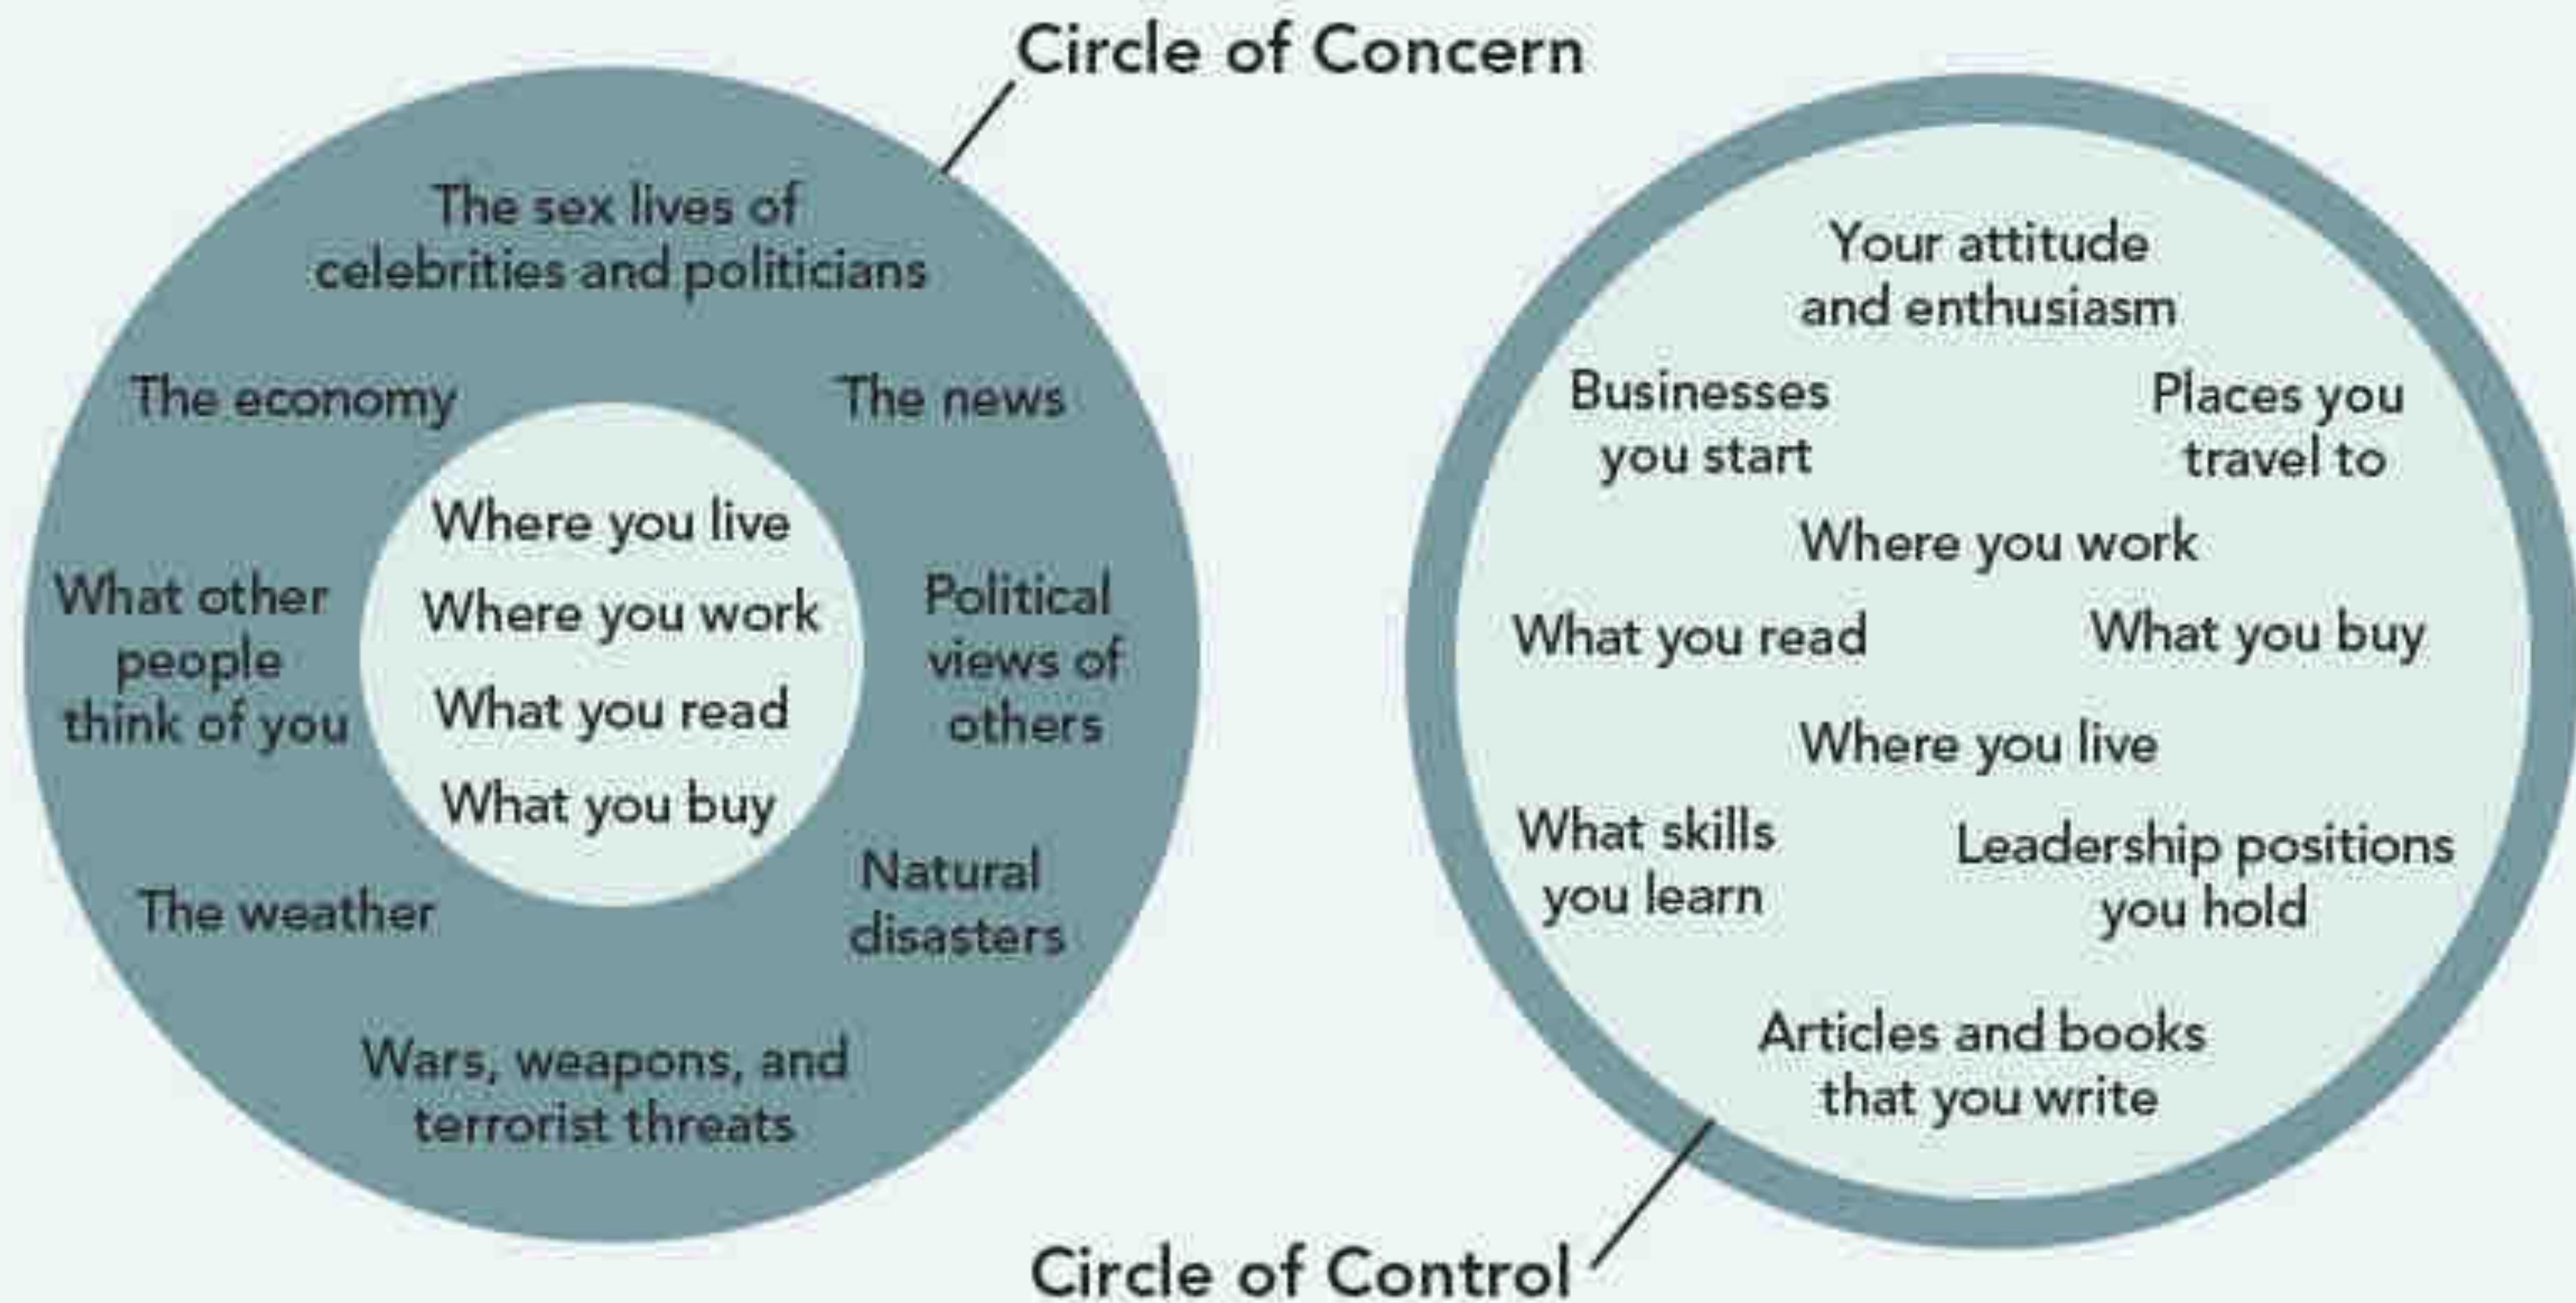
Circle of Concern

The sex lives of celebrities and politicians

The economy

The news

Where you live

Where you work

What you read

What you buy

What other people think of you

Political views of others

The weather

Natural disasters

Wars, weapons, and terrorist threats

Your attitude and enthusiasm

Businesses you start

Places you travel to

Where you work

What you read

What you buy

Where you live

What skills you learn

Leadership positions you hold

Articles and books that you write

Circle of Control